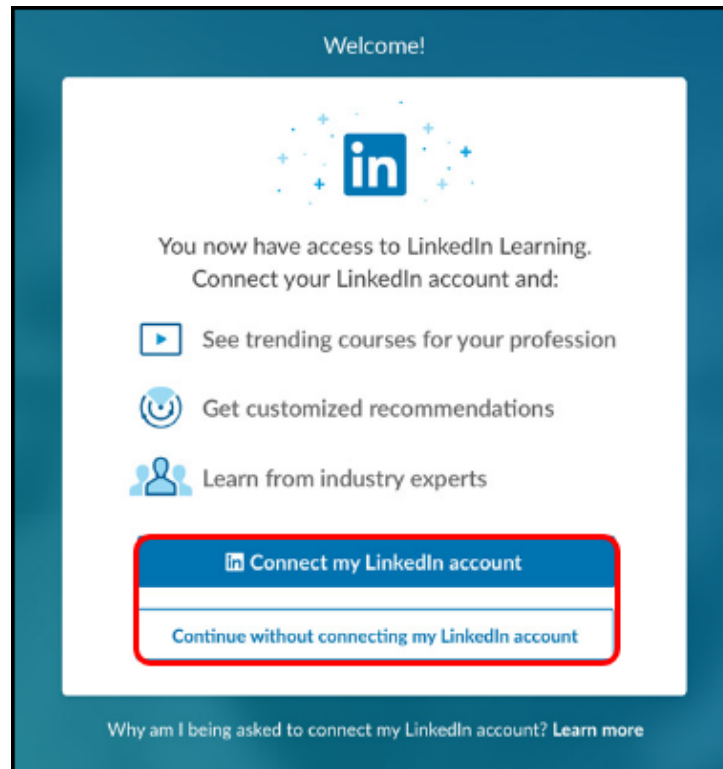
Welcome!

in

You now have access to LinkedIn Learning. Connect your LinkedIn account and:

See trending courses for your profession

Get customized recommendations

Learn from industry experts

in Connect my LinkedIn account

Continue without connecting my LinkedIn account

Why am I being asked to connect my LinkedIn account? Learn more